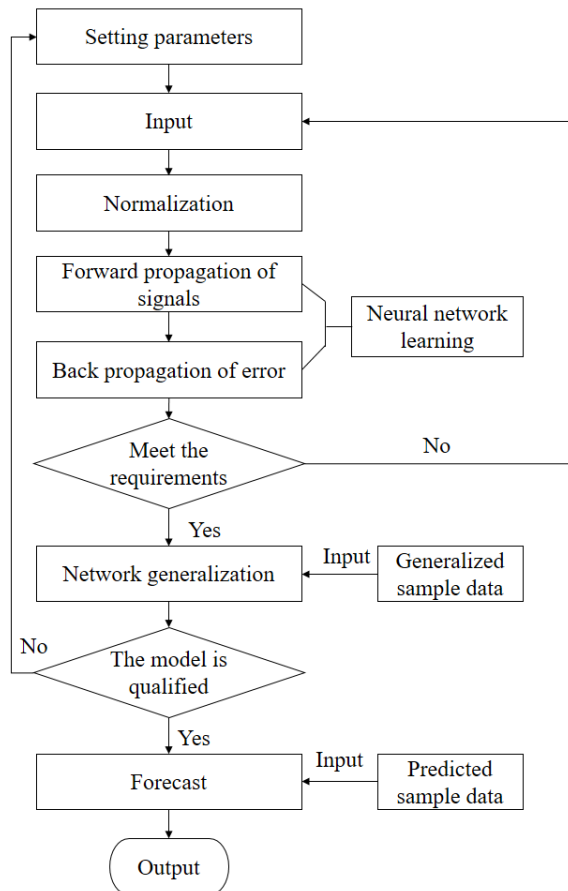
Setting parameters

Input

Normalization

Forward propagation of signals

Neural network learning

Back propagation of error

Meet the requirements

No

Yes

Network generalization

Input

Generalized sample data

No

The model is qualified

Yes

Forecast

Input

Predicted sample data

Output